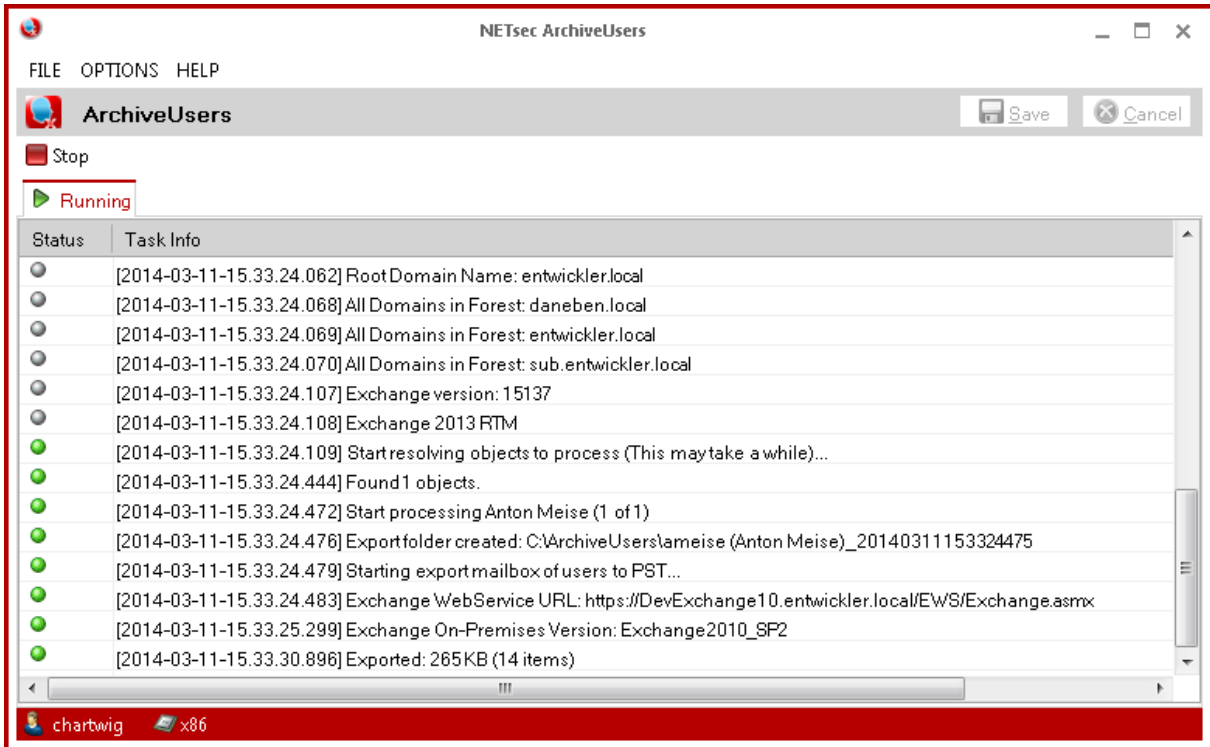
NETsec ArchiveUsers

FILE OPTIONS HELP

ArchiveUsers

Save Cancel

Stop

Running

| Status | Task Info |
|---|---|
| | [2014-03-11-15.33.24.062] Root Domain Name: entwickler.local |
| | [2014-03-11-15.33.24.068] All Domains in Forest: daneben.local |
| | [2014-03-11-15.33.24.069] All Domains in Forest: entwickler.local |
| | [2014-03-11-15.33.24.070] All Domains in Forest: sub.entwickler.local |
| | [2014-03-11-15.33.24.107] Exchange version: 15137 |
| | [2014-03-11-15.33.24.108] Exchange 2013 RTM |
| | [2014-03-11-15.33.24.109] Start resolving objects to process (This may take a while)... |
| | [2014-03-11-15.33.24.444] Found1 objects. |
| | [2014-03-11-15.33.24.472] Start processing Anton Meise (1 of 1) |
| | [2014-03-11-15.33.24.476] Export folder created: C:\ArchiveUsers\ameise (Anton Meise)_20140311153324475 |
| | [2014-03-11-15.33.24.479] Starting export mailbox of users to PST... |
| | [2014-03-11-15.33.24.483] Exchange WebService URL: https://DevExchange10.entwickler.local/EWS/Exchange.asmx |
| | [2014-03-11-15.33.25.299] Exchange On-Premises Version: Exchange2010_SP2 |
| | [2014-03-11-15.33.30.896] Exported: 265KB (14 items) |

chartwig x86